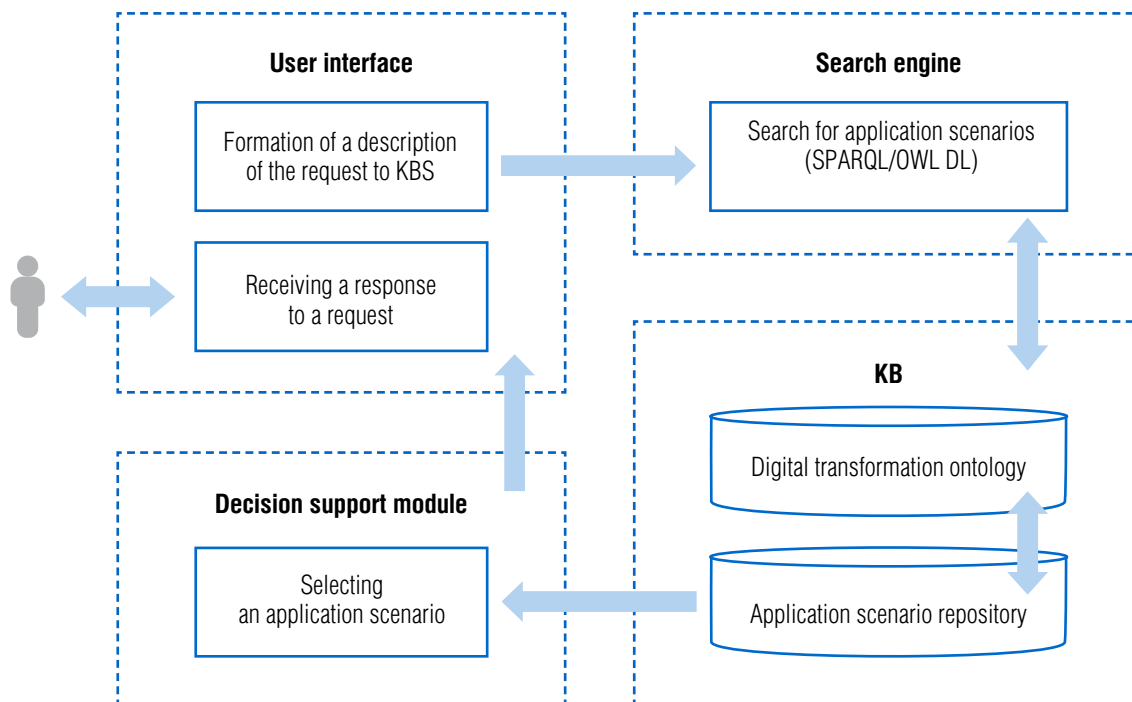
User interface

Formation of a description of the request to KBS

Receiving a response to a request

Search engine

Search for application scenarios (SPARQL/OWL DL)

KB

Digital transformation ontology

Application scenario repository

Decision support module

Selecting an application scenario